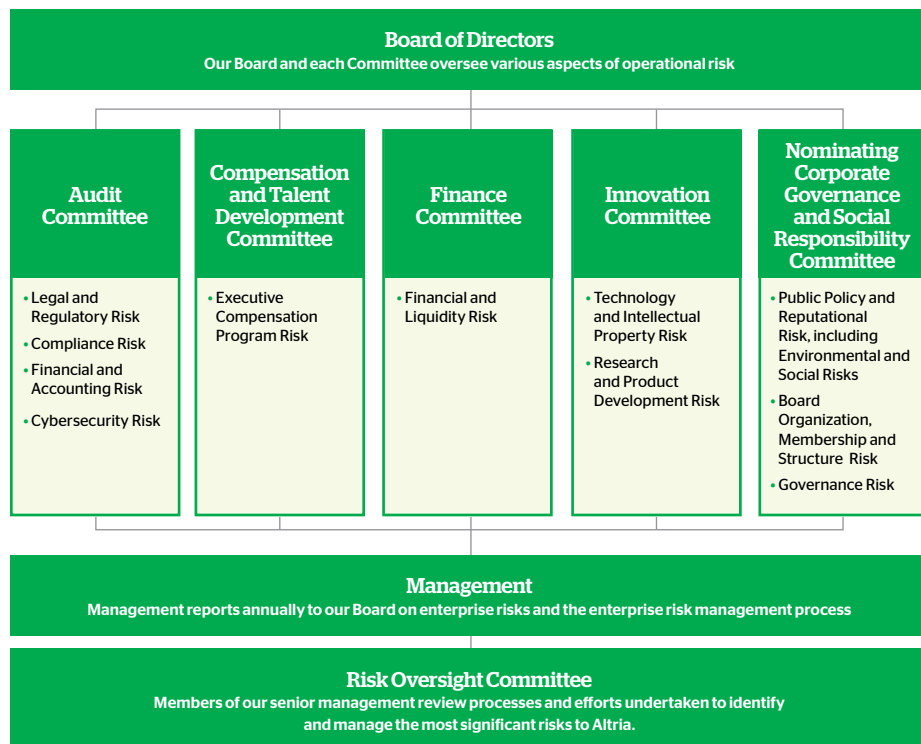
Board of Directors
Our Board and each Committee oversee various aspects of operational risk

Audit Committee

• Legal and Regulatory Risk
• Compliance Risk
• Financial and Accounting Risk
• Cybersecurity Risk

Compensation and Talent Development Committee

• Executive Compensation Program Risk

Finance Committee

• Financial and Liquidity Risk

Innovation Committee

• Technology and Intellectual Property Risk
• Research and Product Development Risk

Nominating Corporate Governance and Social Responsibility Committee

• Public Policy and Reputational Risk, including Environmental and Social Risks
• Board Organization, Membership and Structure Risk
• Governance Risk

Management
Management reports annually to our Board on enterprise risks and the enterprise risk management process

Risk Oversight Committee
Members of our senior management review processes and efforts undertaken to identify and manage the most significant risks to Altria.